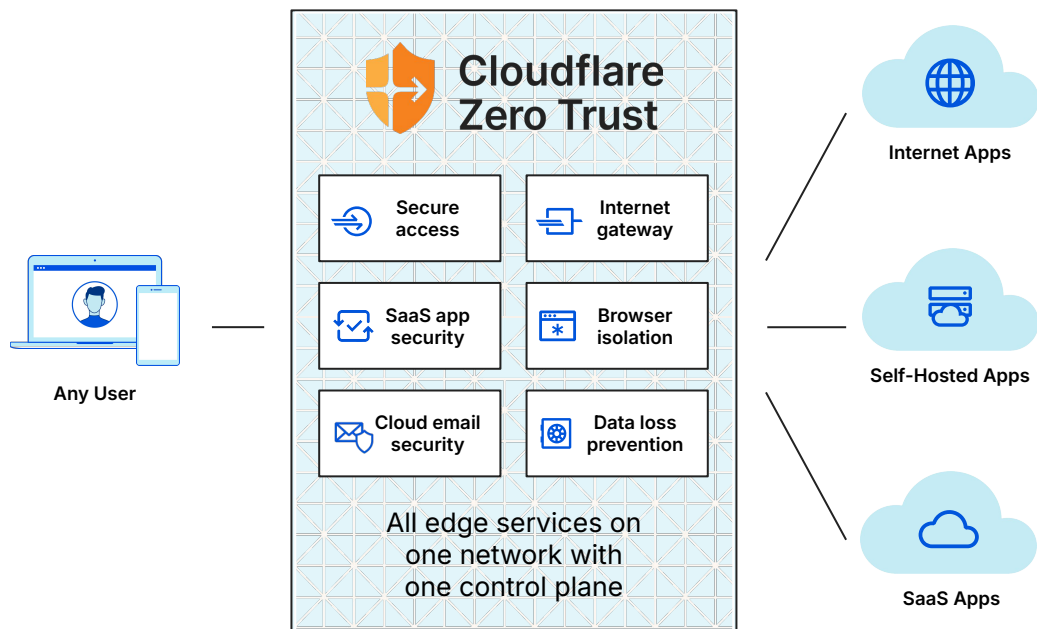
Cloudflare Zero Trust

Secure access

Internet gateway

SaaS app security

Browser isolation

Cloud email security

Data loss prevention

All edge services on one network with one control plane

Any User

Internet Apps

Self-Hosted Apps

SaaS Apps